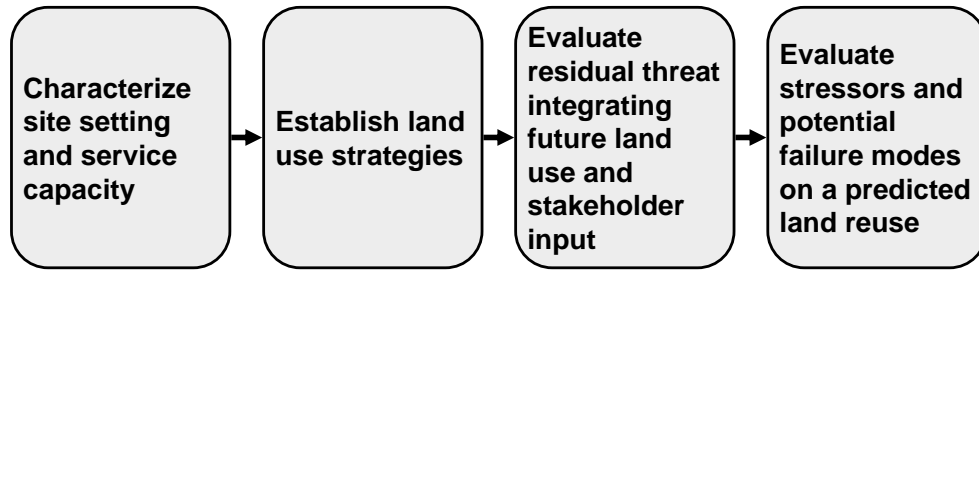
Characterize site setting and service capacity

Establish land use strategies

Evaluate residual threat integrating future land use and stakeholder input

Evaluate stressors and potential failure modes on a predicted land reuse